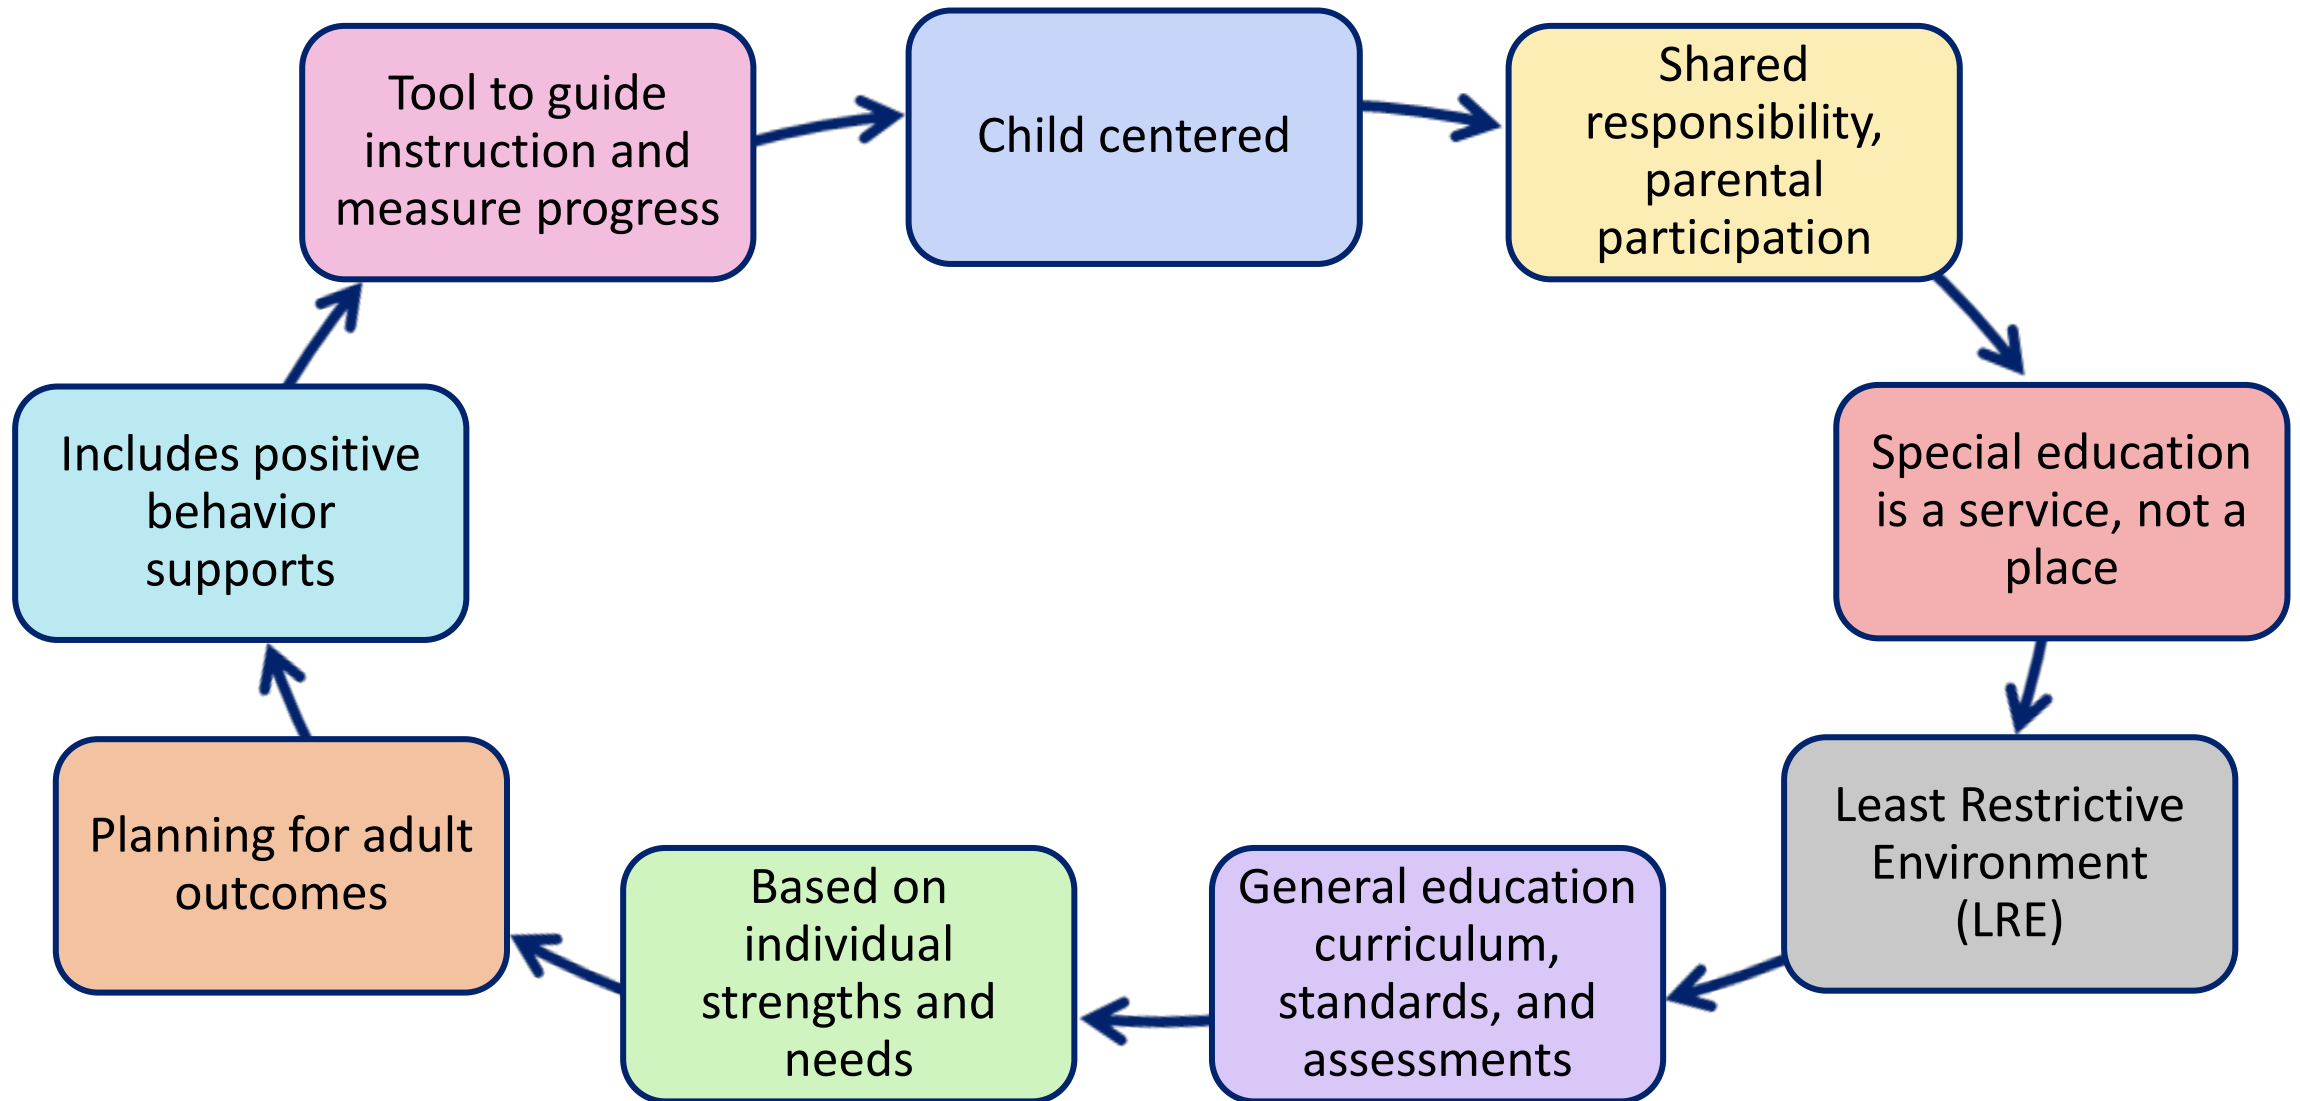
Tool to guide instruction and measure progress

Child centered

Shared responsibility, parental participation

Special education is a service, not a place

Least Restrictive Environment (LRE)

General education curriculum, standards, and assessments

Based on individual strengths and needs

Planning for adult outcomes

Includes positive behavior supports